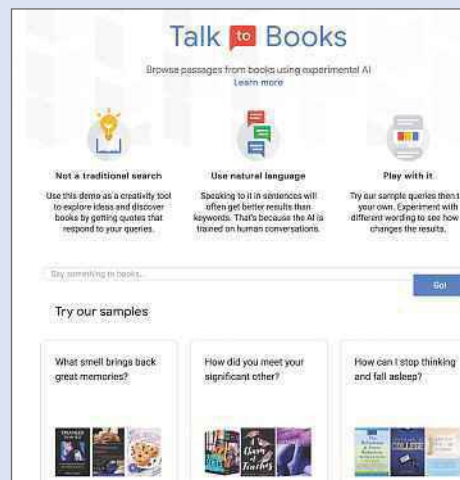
Talk to Books

Browse passages from books using experimental AI
Learn more

Not a traditional search

Use this demo as a creativity tool to explore ideas and discover books by getting quotes that respond to your queries.

Use natural language

Speaking to it in sentences will often get better results than keywords. That's because the AI is trained on human conversations.

Play with it

Try our sample queries then try your own. Experiment with different wording to see how it changes the results.

Say something to books...

Go!

Try our samples

What smell brings back great memories?

How did you meet your significant other?

How can I stop thinking and fall asleep?